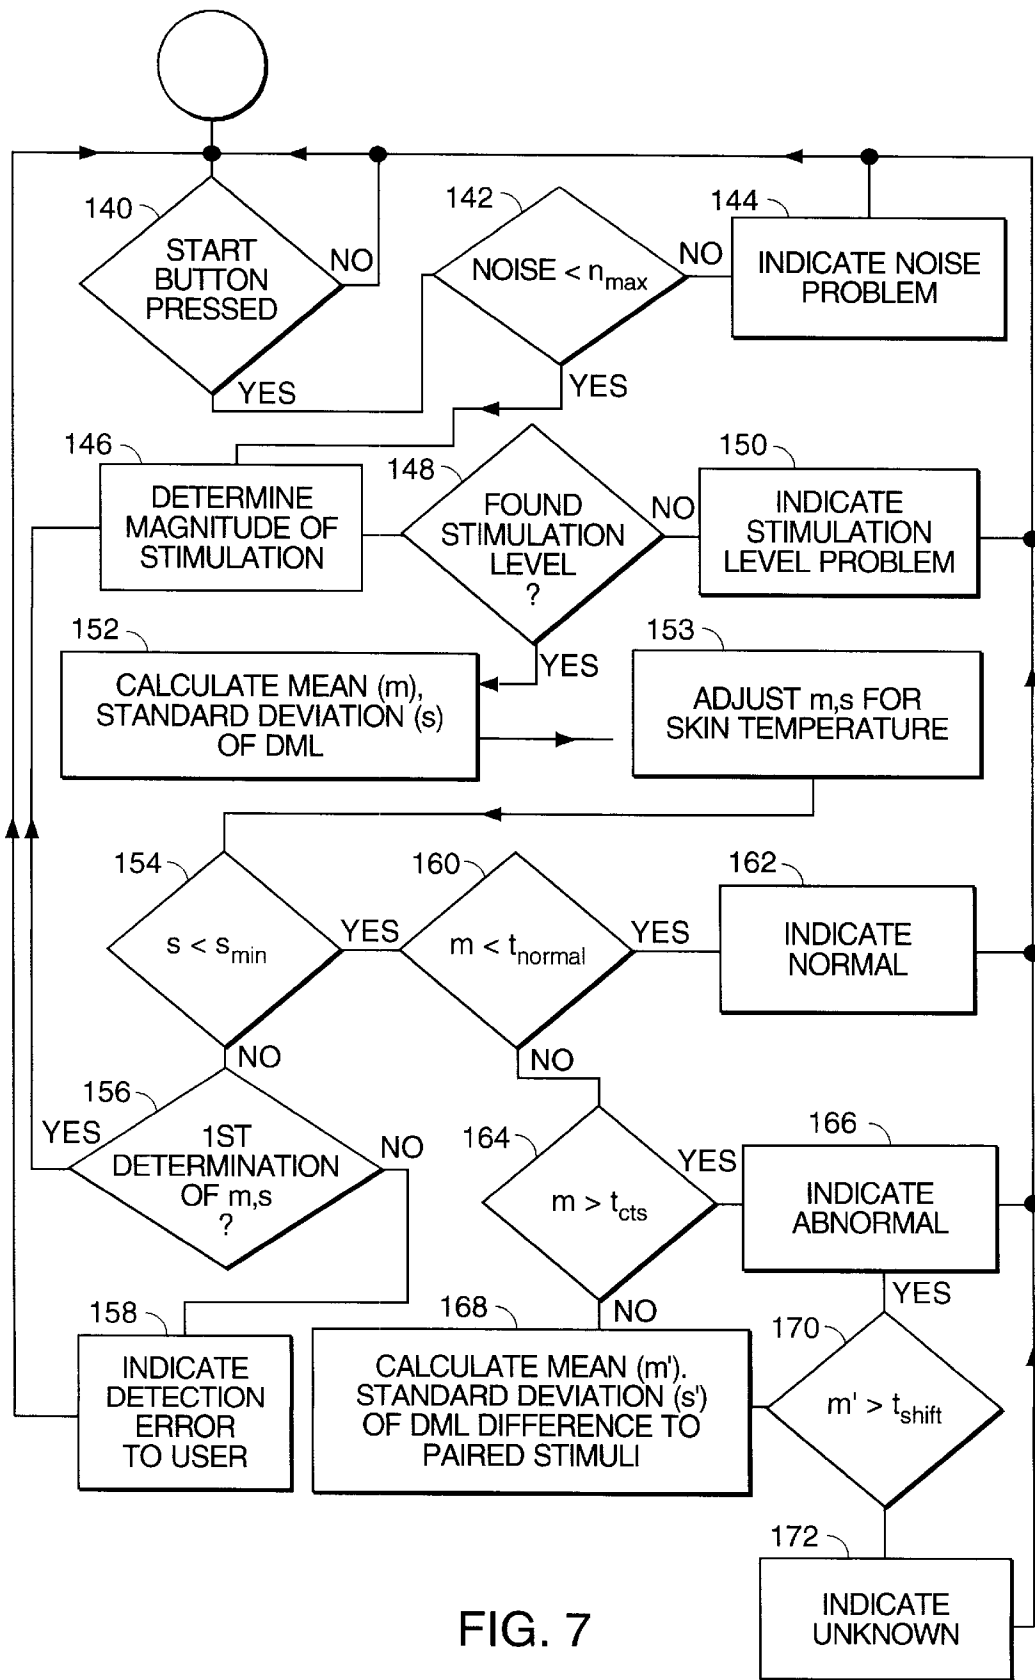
140
START BUTTON PRESSED
NO
YES
142
NOISE < $n_{max}$
NO
YES
144
INDICATE NOISE PROBLEM
146
DETERMINE MAGNITUDE OF STIMULATION
148
FOUND STIMULATION LEVEL ?
NO
YES
150
INDICATE STIMULATION LEVEL PROBLEM
152
CALCULATE MEAN (m), STANDARD DEVIATION (s) OF DML
153
ADJUST m,s FOR SKIN TEMPERATURE
154
s < $s_{min}$
YES
NO
160
m < $t_{normal}$
YES
NO
162
INDICATE NORMAL
156
1ST DETERMINATION OF m,s ?
YES
NO
164
m > $t_{cts}$
YES
NO
166
INDICATE ABNORMAL
YES
158
INDICATE DETECTION ERROR TO USER
168
CALCULATE MEAN (m'). STANDARD DEVIATION (s') OF DML DIFFERENCE TO PAIRED STIMULI
170
m' > $t_{shift}$
172
INDICATE UNKNOWN
FIG. 7